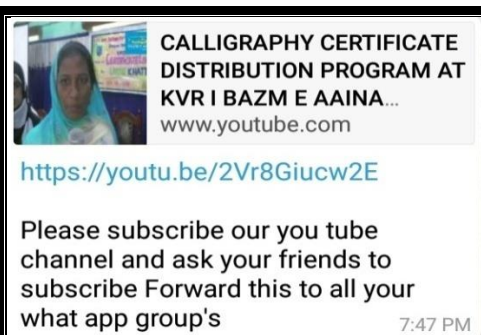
CALLIGRAPHY CERTIFICATE DISTRIBUTION PROGRAM AT KVR I BAZM E AAINA...
www.youtube.com

https://youtu.be/2Vr8Giucw2E

Please subscribe our you tube channel and ask your friends to subscribe Forward this to all your what app group's

7:47 PM